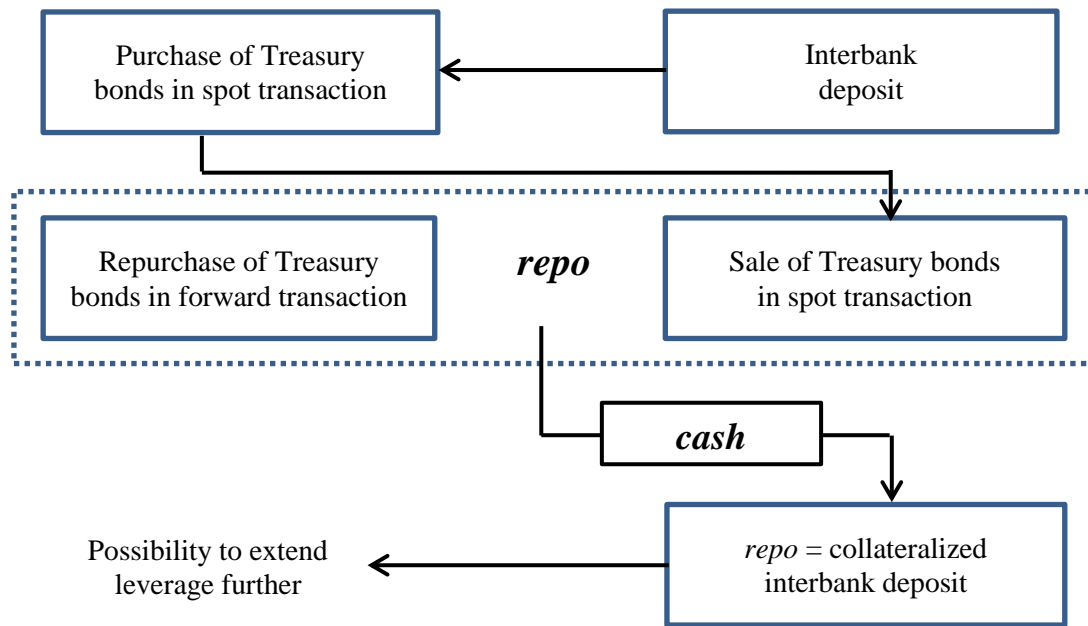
Purchase of Treasury bonds in spot transaction

Interbank deposit

Repurchase of Treasury bonds in forward transaction

repo

Sale of Treasury bonds in spot transaction

cash

Possibility to extend leverage further

repo = collateralized interbank deposit